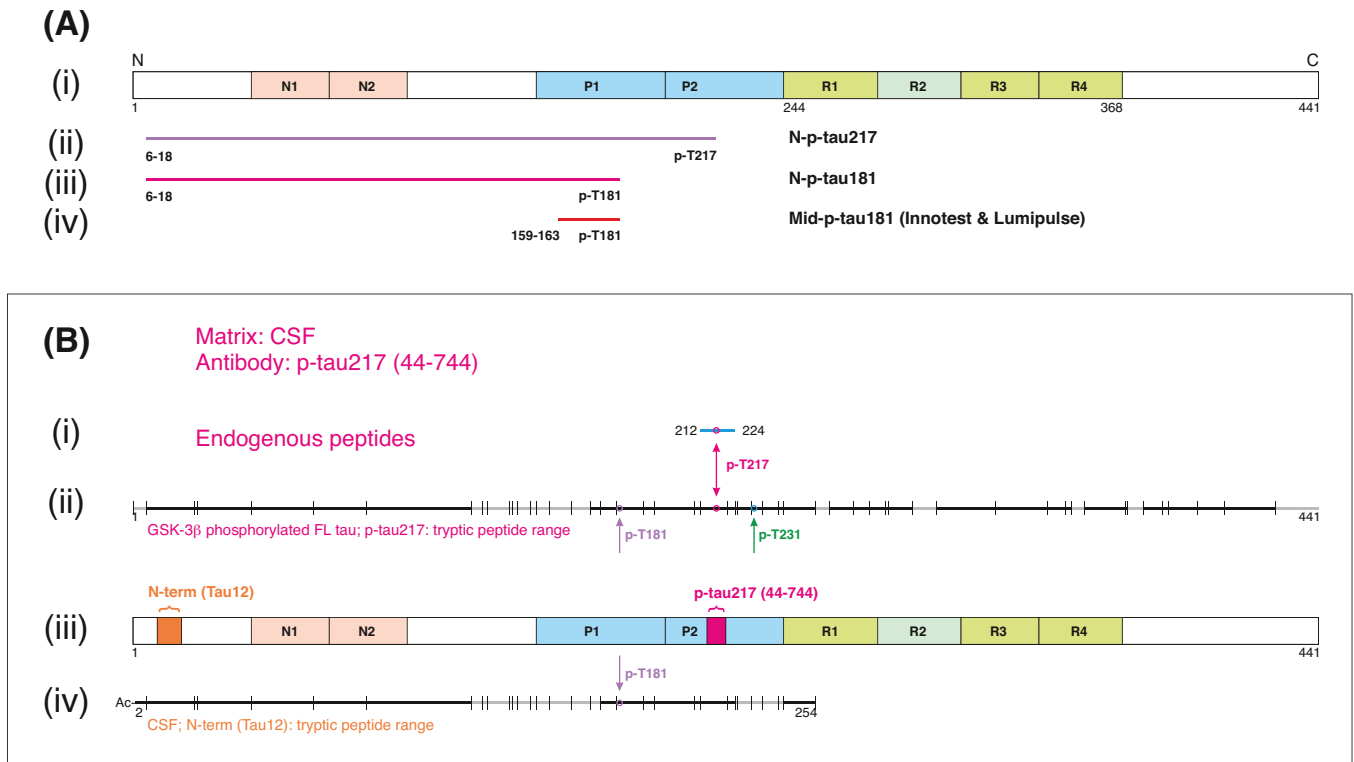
(A)

N C

(i) N1 N2 P1 P2 R1 R2 R3 R4

1 244 368 441

(ii) 6-18 p-T217 N-p-tau217

(iii) 6-18 p-T181 N-p-tau181

(iv) 159-163 p-T181 Mid-p-tau181 (Innotest & Lumipulse)

(B)

Matrix: CSF
Antibody: p-tau217 (44-744)

(i) Endogenous peptides

212 224

p-T217

(ii)

1 441

GSK-3β phosphorylated FL tau; p-tau217: tryptic peptide range

p-T181

p-T231

N-term (Tau12)

p-tau217 (44-744)

(iii) N1 N2 P1 P2 R1 R2 R3 R4

1 441

p-T181

(iv) Ac 2 254

CSF; N-term (Tau12): tryptic peptide range